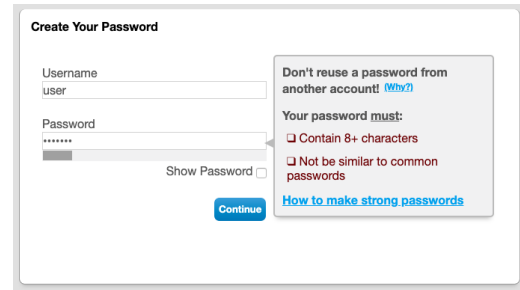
Create Your Password

Username
user

Password
•••••••

Show Password

Continue

Don't reuse a password from another account! (Why?)

Your password must:

❑ Contain 8+ characters

❑ Not be similar to common passwords

How to make strong passwords